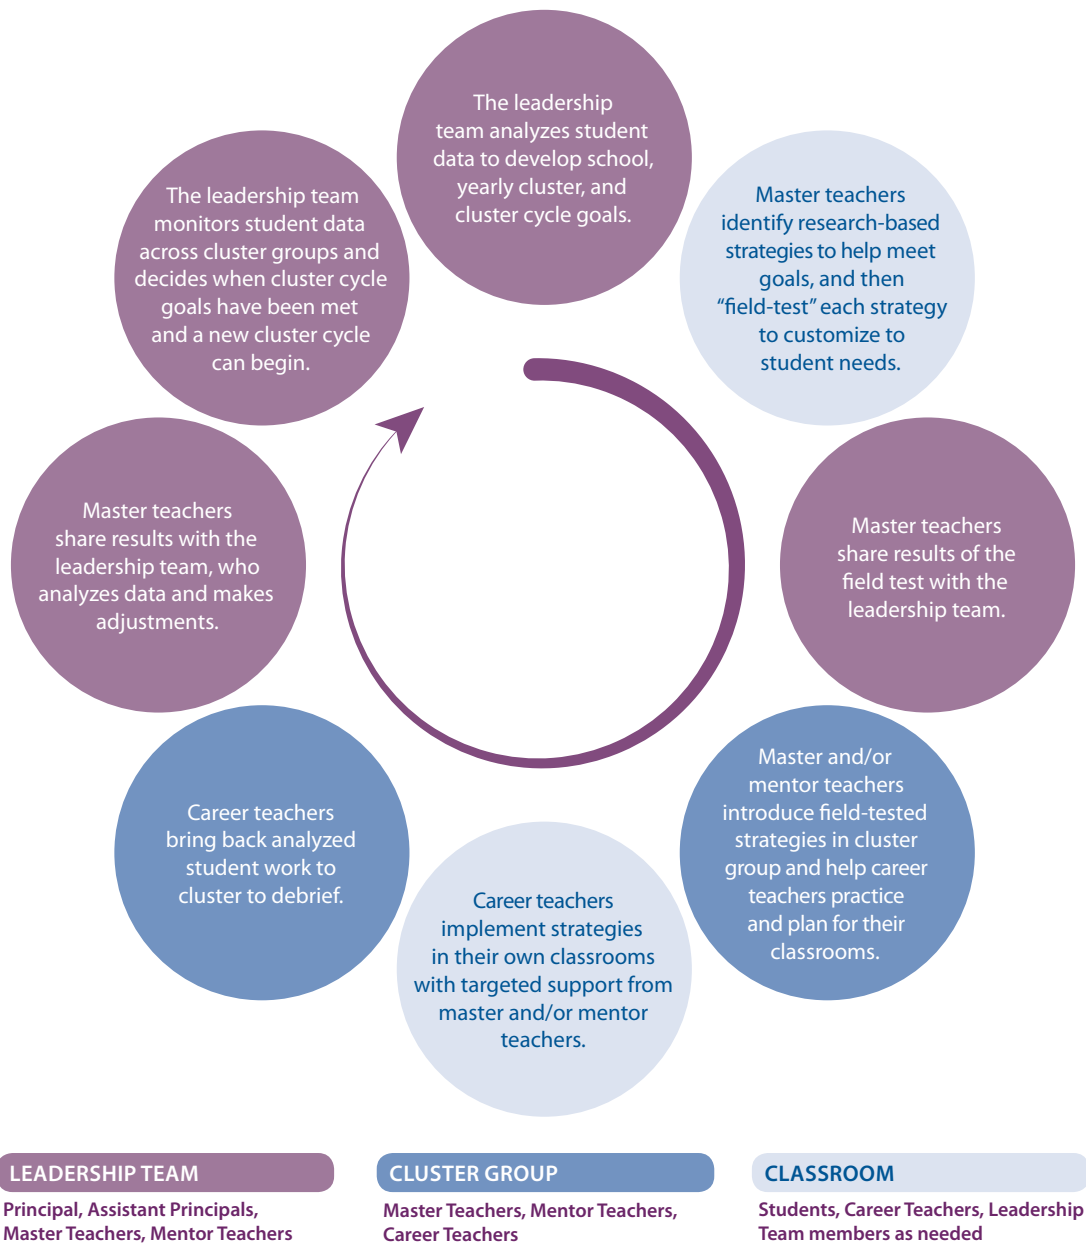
The leadership team analyzes student data to develop school, yearly cluster, and cluster cycle goals.

Master teachers identify research-based strategies to help meet goals, and then "field-test" each strategy to customize to student needs.

Master teachers share results of the field test with the leadership team.

Master and/or mentor teachers introduce field-tested strategies in cluster group and help career teachers practice and plan for their classrooms.

Career teachers implement strategies in their own classrooms with targeted support from master and/or mentor teachers.

Career teachers bring back analyzed student work to cluster to debrief.

Master teachers share results with the leadership team, who analyzes data and makes adjustments.

The leadership team monitors student data across cluster groups and decides when cluster cycle goals have been met and a new cluster cycle can begin.

LEADERSHIP TEAM
Principal, Assistant Principals, Master Teachers, Mentor Teachers

CLUSTER GROUP
Master Teachers, Mentor Teachers, Career Teachers

CLASSROOM
Students, Career Teachers, Leadership Team members as needed